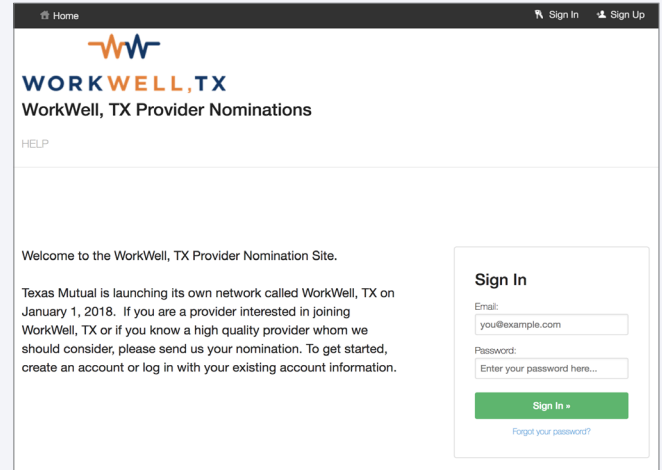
Home

Sign In

Sign Up

WORKWELL,TX

WorkWell, TX Provider Nominations

HELP

Welcome to the WorkWell, TX Provider Nomination Site.

Texas Mutual is launching its own network called WorkWell, TX on January 1, 2018. If you are a provider interested in joining WorkWell, TX or if you know a high quality provider whom we should consider, please send us your nomination. To get started, create an account or log in with your existing account information.

Sign In

Email:

you@example.com

Password:

Enter your password here...

Sign In »

Forgot your password?